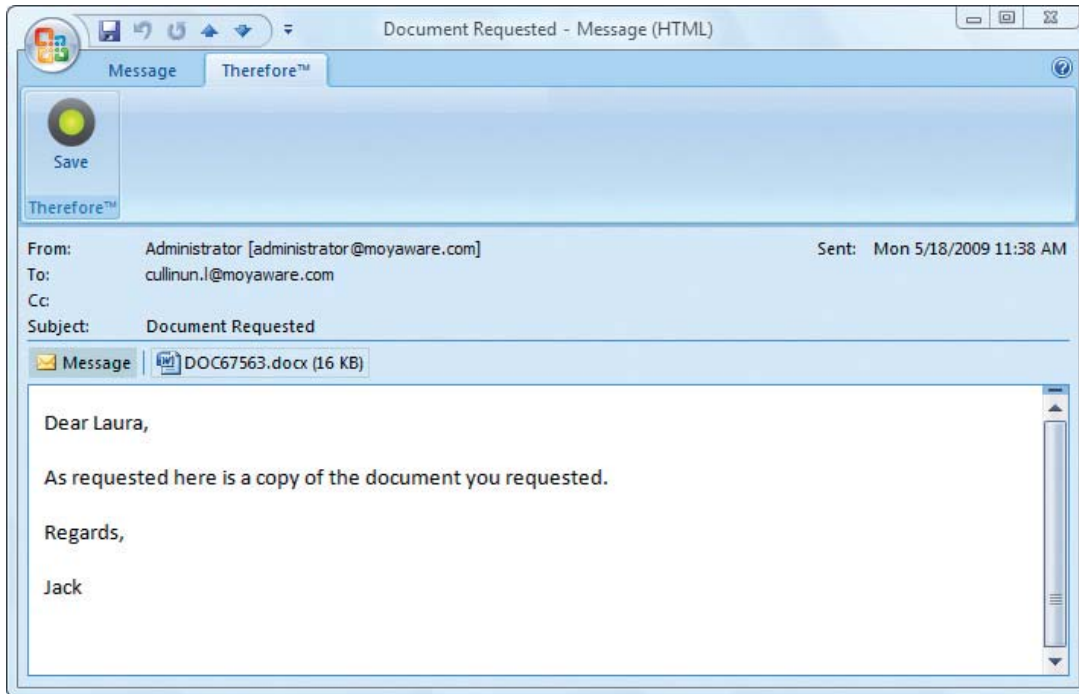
Document Requested - Message (HTML)

Message
Therefore™

Save

Therefore™

From: Administrator [administrator@moyaware.com]
Sent: Mon 5/18/2009 11:38 AM
To: cullinun.l@moyaware.com
Cc:
Subject: Document Requested

Message
DOC67563.docx (16 KB)

Dear Laura,

As requested here is a copy of the document you requested.

Regards,

Jack